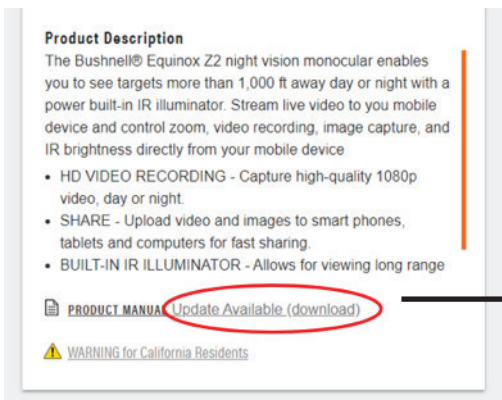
Product Description

The Bushnell® Equinox Z2 night vision monocular enables you to see targets more than 1,000 ft away day or night with a power built-in IR illuminator. Stream live video to you mobile device and control zoom, video recording, image capture, and IR brightness directly from your mobile device

- HD VIDEO RECORDING - Capture high-quality 1080p video, day or night.
- SHARE - Upload video and images to smart phones, tablets and computers for fast sharing.
- BUILT-IN IR ILLUMINATOR - Allows for viewing long range

PRODUCT MANUAL Update Available (download)

WARNING for California Residents